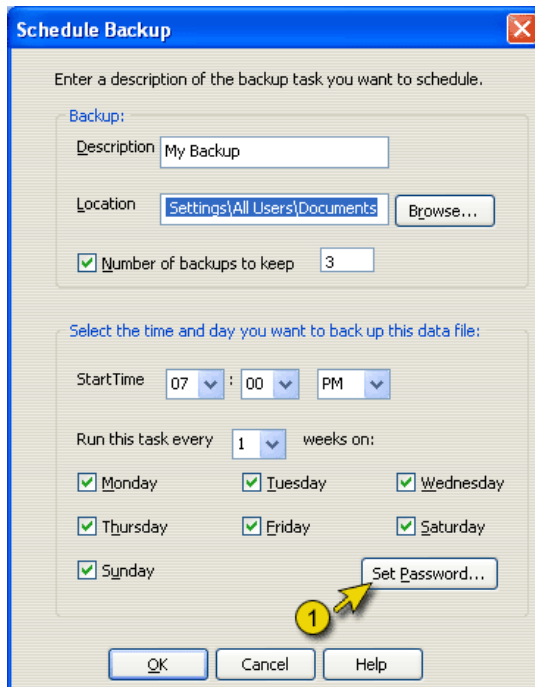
Schedule Backup

Enter a description of the backup task you want to schedule.

Backup:

Description My Backup

Location Settings\All Users\Documents Browse...

Number of backups to keep 3

Select the time and day you want to back up this data file:

StartTime 07 : 00 PM

Run this task every 1 weeks on:

Monday Tuesday Wednesday

Thursday Friday Saturday

Sunday Set Password...

1

OK Cancel Help